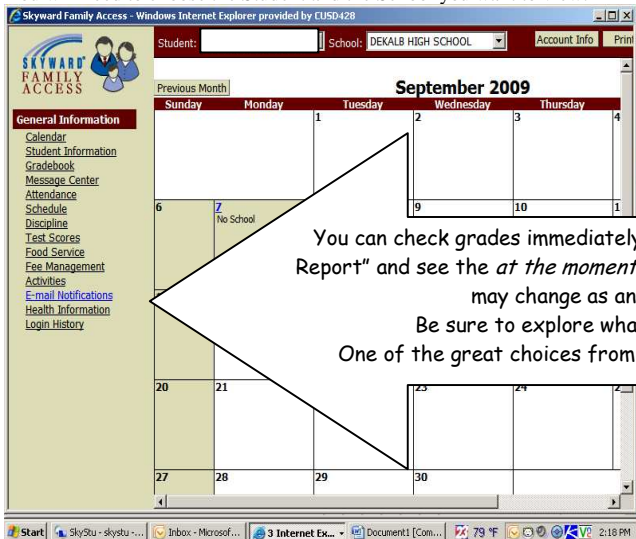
Skyward Family Access - Windows Internet Explorer provided by CUSD428

SKYWARD FAMILY ACCESS

Student: School: DEKALB HIGH SCHOOL Account Info Print

General Information
Calendar
Student Information
Gradebook
Message Center
Attendance
Schedule
Discipline
Test Scores
Food Service
Fee Management
Activities
E-mail Notifications
Health Information
Login History

Previous Month

September 2009

| Sunday | Monday | Tuesday | Wednesday | Thursday |
|---|---|---|---|---|
| | | 1 | 2 | 3 |
| 6 | 7 No School | | 9 | 10 |
| 20 | 21 | | 23 | 24 |
| 27 | 28 | 29 | 30 | |

You can check grades immediately
Report" and see the *at the moment*
may change as an
Be sure to explore wha
One of the great choices from

Start SkyStu - skystu -... Inbox - Microsof... 3 Internet Ex... Document1 [Com... 79 °F 2:18 PM